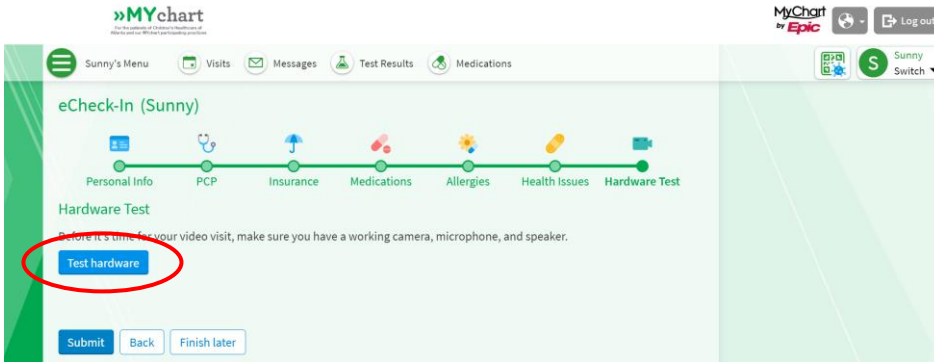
»MYchart
For the patients of Children's Healthcare of Atlanta and our MYchart participating practices

MyChart by Epic

Log out

Sunny's Menu
Visits
Messages
Test Results
Medications

Sunny
Switch

eCheck-In (Sunny)

Personal Info
PCP
Insurance
Medications
Allergies
Health Issues
Hardware Test

Hardware Test

Before it's time for your video visit, make sure you have a working camera, microphone, and speaker.

Test hardware

Submit
Back
Finish later